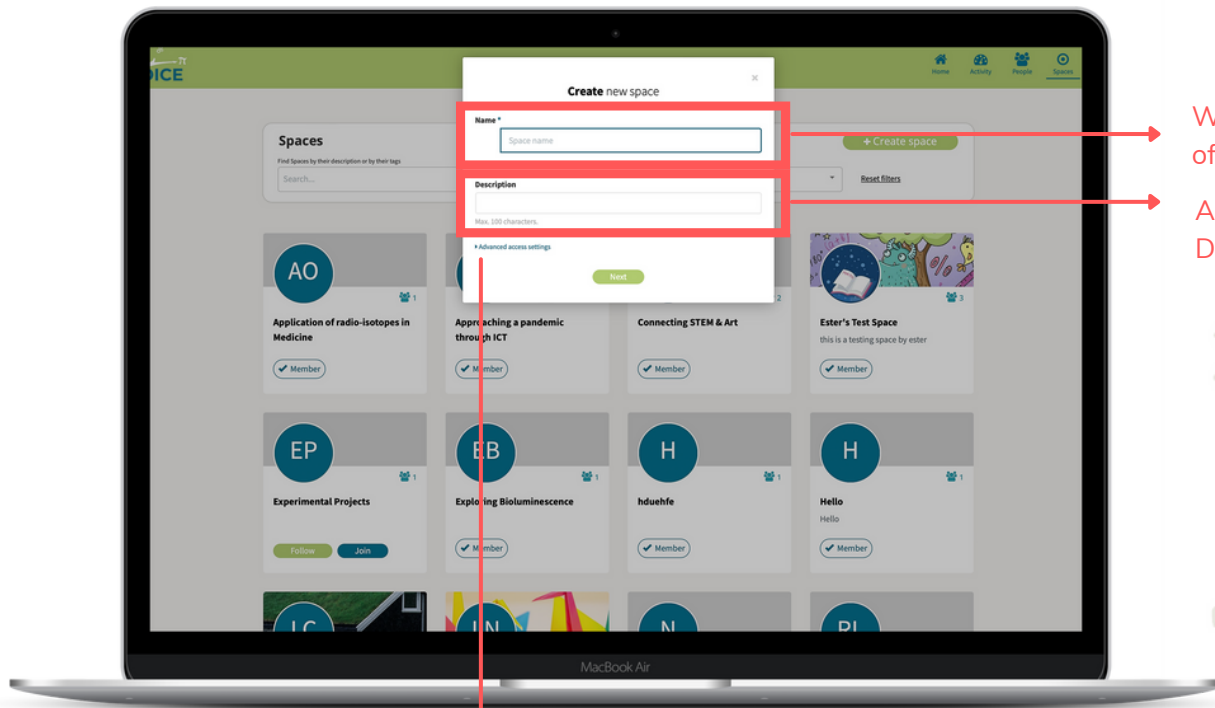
DICE

Home Activity People Spaces

Spaces

Find Spaces by their description or by their tags

Search...

+ Create space

Reset filters

Create new space

×

Name *

Space name

Description

Max. 100 characters.

Advanced access settings

Next

AO

1

Application of radio-isotopes in Medicine

Member

Approaching a pandemic through ICT

Member

2

Connecting STEM & Art

Member

3

Ester's Test Space

this is a testing space by ester

Member

EP

1

Experimental Projects

Follow

Join

EB

1

Exploring Bioluminescence

Member

H

1

hduehfe

Member

H

1

Hello

Hello

Member

LC

LN

N

PL

MacBook Air

W
of

A
D